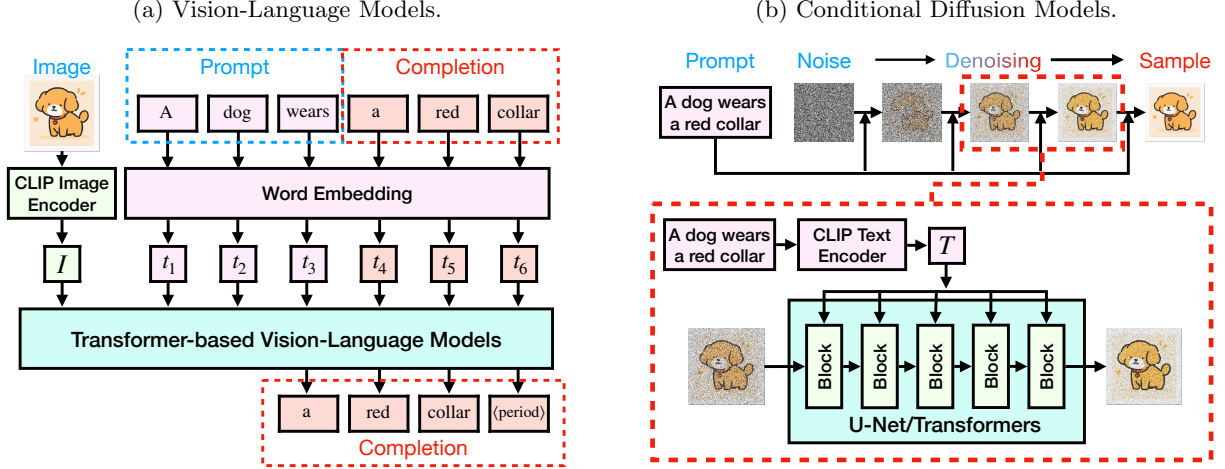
(a) Vision-Language Models.

Image

Prompt

Completion

A

dog

wears

a

red

collar

CLIP Image Encoder

Word Embedding

$I$

$t_1$

$t_2$

$t_3$

$t_4$

$t_5$

$t_6$

Transformer-based Vision-Language Models

a

red

collar

⟨period⟩

Completion

(b) Conditional Diffusion Models.

Prompt

Noise

Denoising

Sample

A dog wears a red collar

A dog wears a red collar

CLIP Text Encoder

$T$

Block

Block

Block

Block

Block

U-Net/Transformers